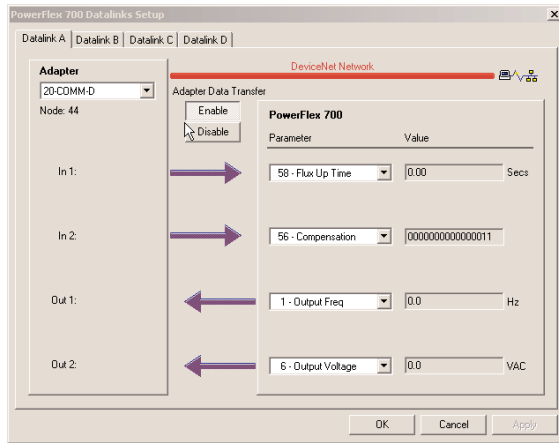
PowerFlex 700 Datalinks Setup

Datalink A | Datalink B | Datalink C | Datalink D

Adapter
20-COMM-D
Node: 44

DeviceNet Network

Adapter Data Transfer
Enable
Disable

PowerFlex 700
Parameter | Value

In 1: 58 - Flux Up Time | 0.00 | Secs

In 2: 56 - Compensation | 0000000000000011

Out 1: 1 - Output Freq | 0.0 | Hz

Out 2: 6 - Output Voltage | 0.0 | VAC

OK | Cancel | Apply